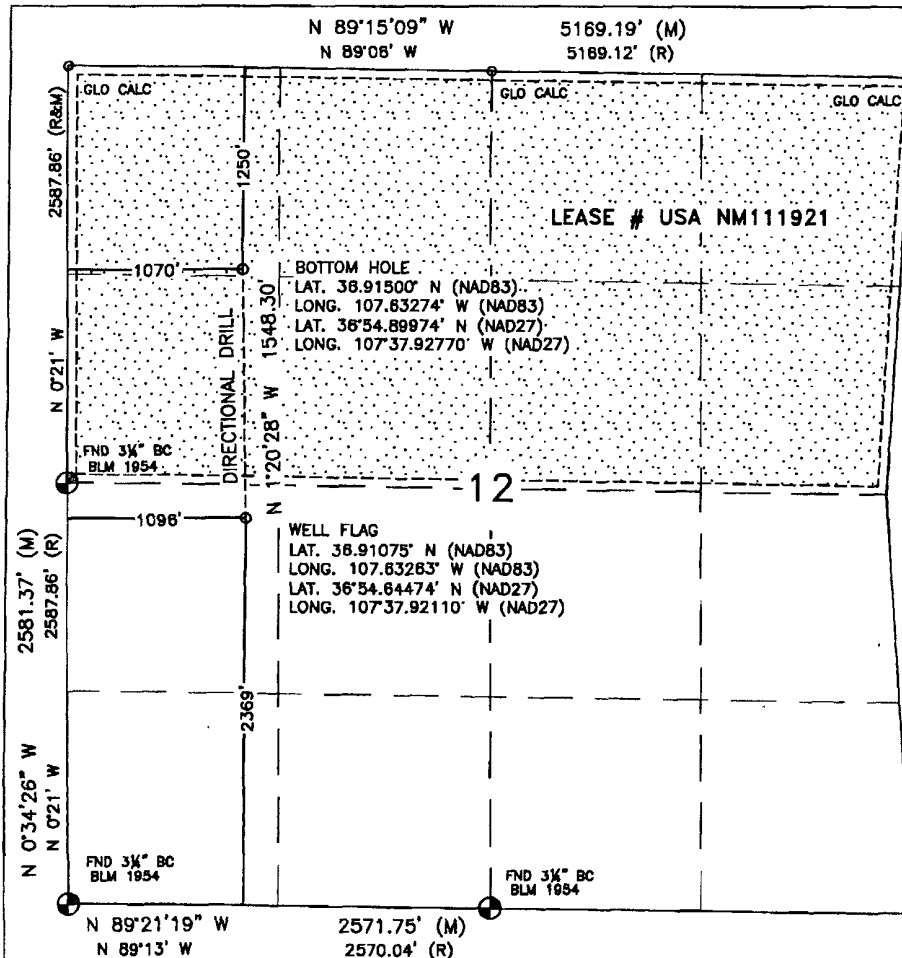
N 89°15'09" W 5169.19' (M)
N 89°08' W 5169.12' (R)

GLO CALC
GLO CALC
GLO CALC

2587.86' (R&M)

1250'

LEASE # USA NM111921

1070'

BOTTOM HOLE
LAT. 36.91500° N (NAD83)
LONG. 107.63274° W (NAD83)
LAT. 36°54.89974' N (NAD27)
LONG. 107°37.92770' W (NAD27)

1548.30'

N 0°21' W

DIRECTIONAL DRILL

N 1°20'28" W

FND 3¼" BC
BLM 1954

12

1096'

WELL FLAG
LAT. 36.91075° N (NAD83)
LONG. 107.63263° W (NAD83)
LAT. 36°54.64474' N (NAD27)
LONG. 107°37.92110' W (NAD27)

2581.37' (M)
2587.86' (R)

2369'

N 0°34'26" W
N 0°21' W

FND 3¼" BC
BLM 1954

FND 3¼" BC
BLM 1954

N 89°21'19" W 2571.75' (M)
N 89°13' W 2570.04' (R)